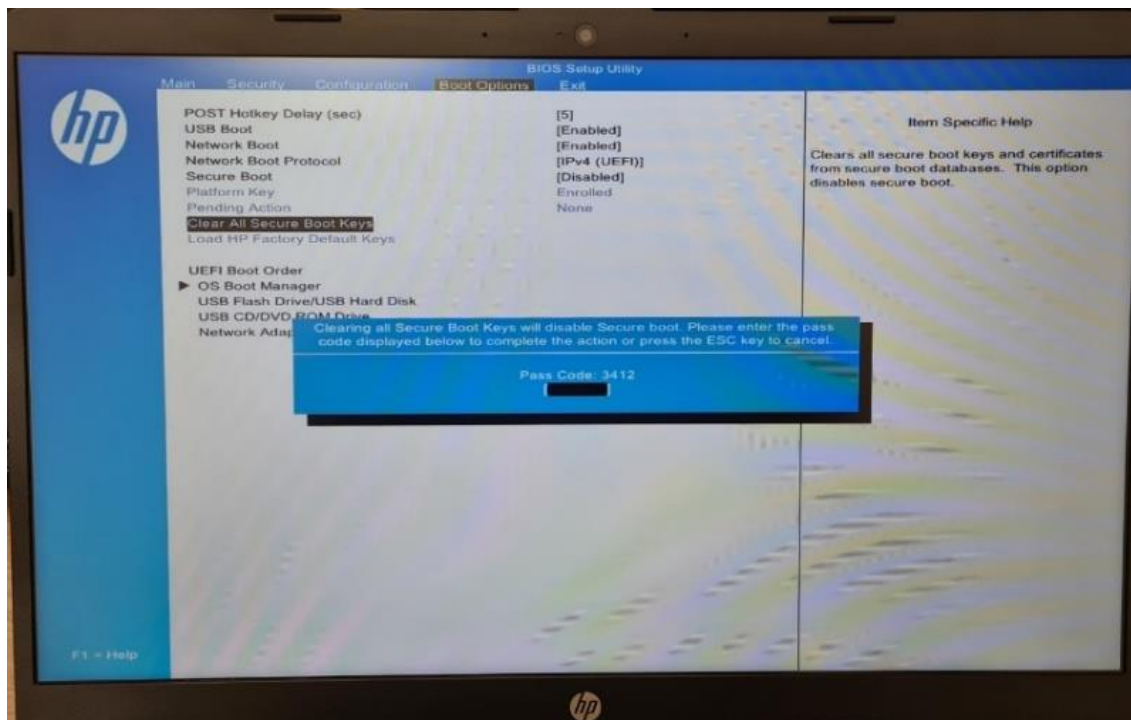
BIOS Setup Utility
Main Security Configuration Boot Options Exit

hp

POST Hotkey Delay (sec) [5]
USB Boot [Enabled]
Network Boot [Enabled]
Network Boot Protocol [IPv4 (UEFI)]
Secure Boot [Disabled]
Platform Key Enrolled
Pending Action None
Clear All Secure Boot Keys
Load HP Factory Default Keys

UEFI Boot Order
▶ OS Boot Manager
USB Flash Drive/USB Hard Disk
USB CD/DVD ROM Drive
Network Adap

Item Specific Help

Clears all secure boot keys and certificates from secure boot databases. This option disables secure boot.

Clearing all Secure Boot Keys will disable Secure boot. Please enter the pass code displayed below to complete the action or press the ESC key to cancel.

Pass Code: 3412

F1 = Help

hp